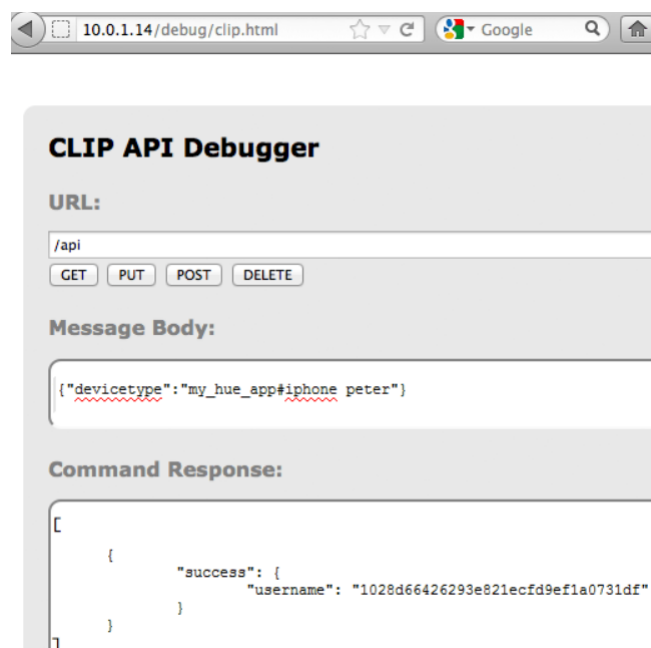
10.0.1.14/debug/clip.html

Google

CLIP API Debugger

URL:

/api

GET PUT POST DELETE

Message Body:

{"devicetype":"my_hue_app#iphone peter"}

Command Response:

[
{
"success": {
"username": "1028d66426293e821ecfd9ef1a0731df"
}
}
]